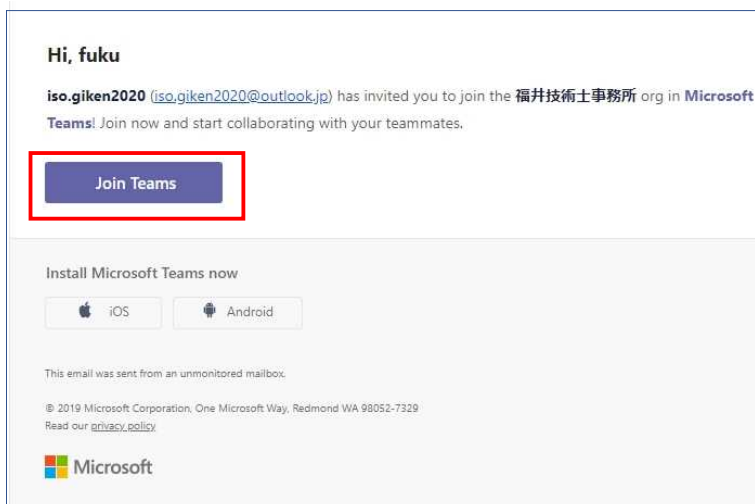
Hi, fuku

iso.giken2020 (iso.giken2020@outlook.jp) has invited you to join the 福井技術士事務所 org in Microsoft Teams! Join now and start collaborating with your teammates.

Join Teams

Install Microsoft Teams now

iOS

Android

This email was sent from an unmonitored mailbox.

© 2019 Microsoft Corporation, One Microsoft Way, Redmond WA 98052-7329
Read our privacy policy

Microsoft